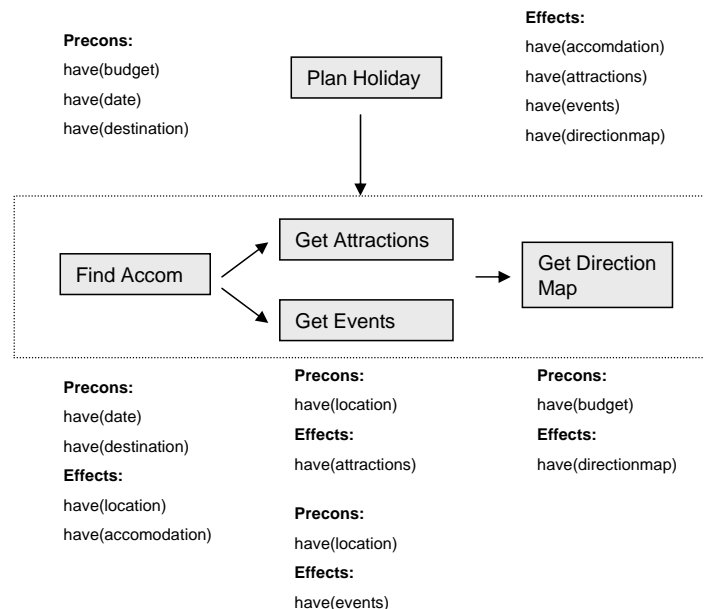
Precons:
have(budget)
have(date)
have(destination)

Plan Holiday

Effects:
have(accomdation)
have(attractions)
have(events)
have(directionmap)

Find Accom

Get Attractions

Get Events

Get Direction Map

Precons:
have(date)
have(destination)
Effects:
have(location)
have(accomodation)

Precons:
have(location)
Effects:
have(attractions)

Precons:
have(location)
Effects:
have(events)

Precons:
have(budget)
Effects:
have(directionmap)